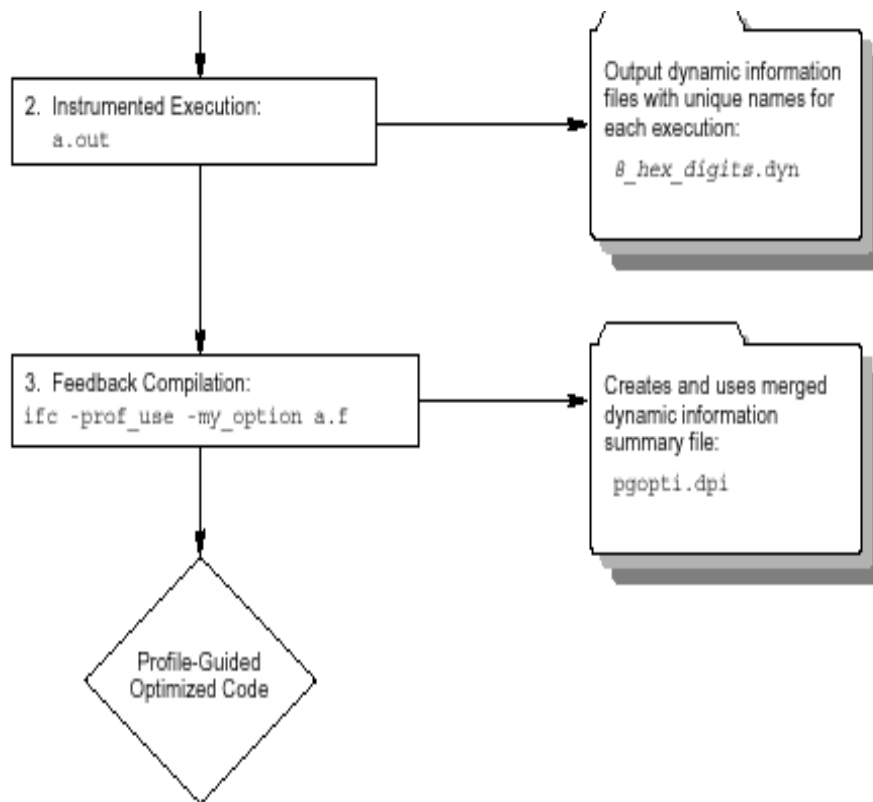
2. Instrumented Execution:
a.out

Output dynamic information files with unique names for each execution:

8_hex_digits.dyn

3. Feedback Compilation:
ifc -prof_use -my_option a.f

Creates and uses merged dynamic information summary file:

pgopti.dpi

Profile-Guided Optimized Code